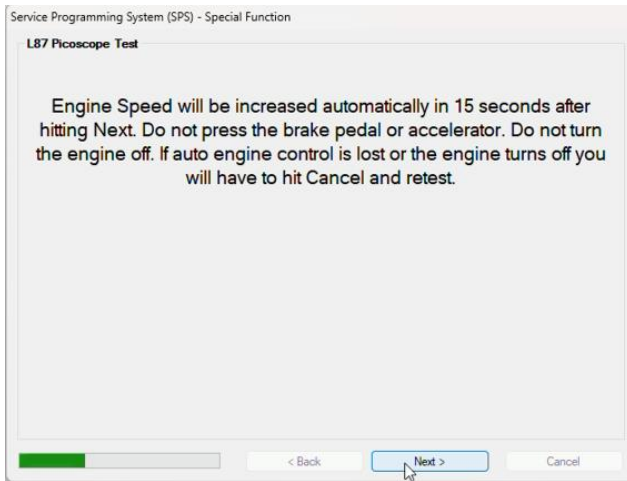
Service Programming System (SPS) - Special Function

L87 Picoscope Test

Engine Speed will be increased automatically in 15 seconds after hitting Next. Do not press the brake pedal or accelerator. Do not turn the engine off. If auto engine control is lost or the engine turns off you will have to hit Cancel and retest.

< Back

Next >

Cancel